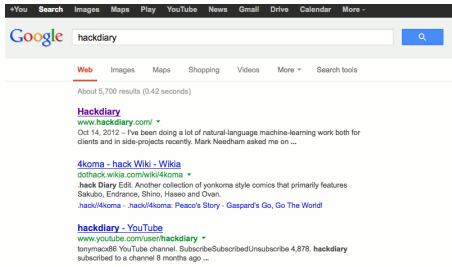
+You Search Images Maps Play YouTube News Gmail Drive Calendar More -

Google hackdiary

Web Images Maps Shopping Videos More - Search tools

About 5,700 results (0.42 seconds)

Hackdiary
www.hackdiary.com/
Oct 14, 2012 – I've been doing a lot of natural-language machine-learning work both for clients and in side-projects recently. Mark Needham asked me on ...

4koma - hack Wiki - Wikia
dothack.wikia.com/wiki/4koma
.hack Diary Edit. Another collection of yonkoma style comics that primarily features Sakubo, Endrance, Shino, Haseo and Ovan.
.hack//4koma · .hack//4koma: Peaco's Story · Gaspard's Go, Go The World!

hackdiary - YouTube
www.youtube.com/user/hackdiary
tonymacx86 YouTube channel. SubscribeSubscribedUnsubscribe 4,878. hackdiary subscribed to a channel 8 months ago ...